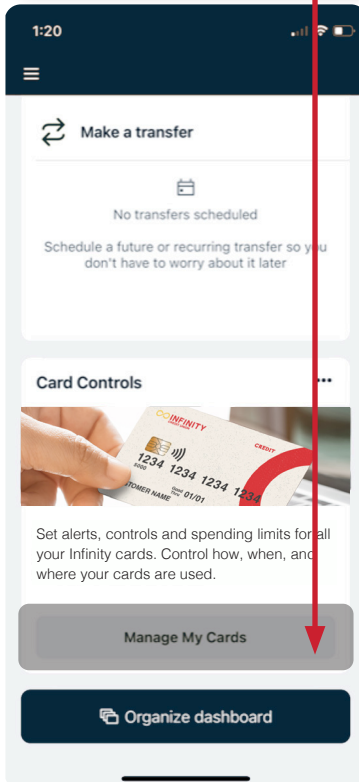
1:20

Make a transfer

No transfers scheduled

Schedule a future or recurring transfer so you don't have to worry about it later

Card Controls

INFINITY

CREDIT

1234 1234 1234 1234

5000

GOOD THRU 01/01

CUSTOMER NAME

Set alerts, controls and spending limits for all your Infinity cards. Control how, when, and where your cards are used.

Manage My Cards

Organize dashboard